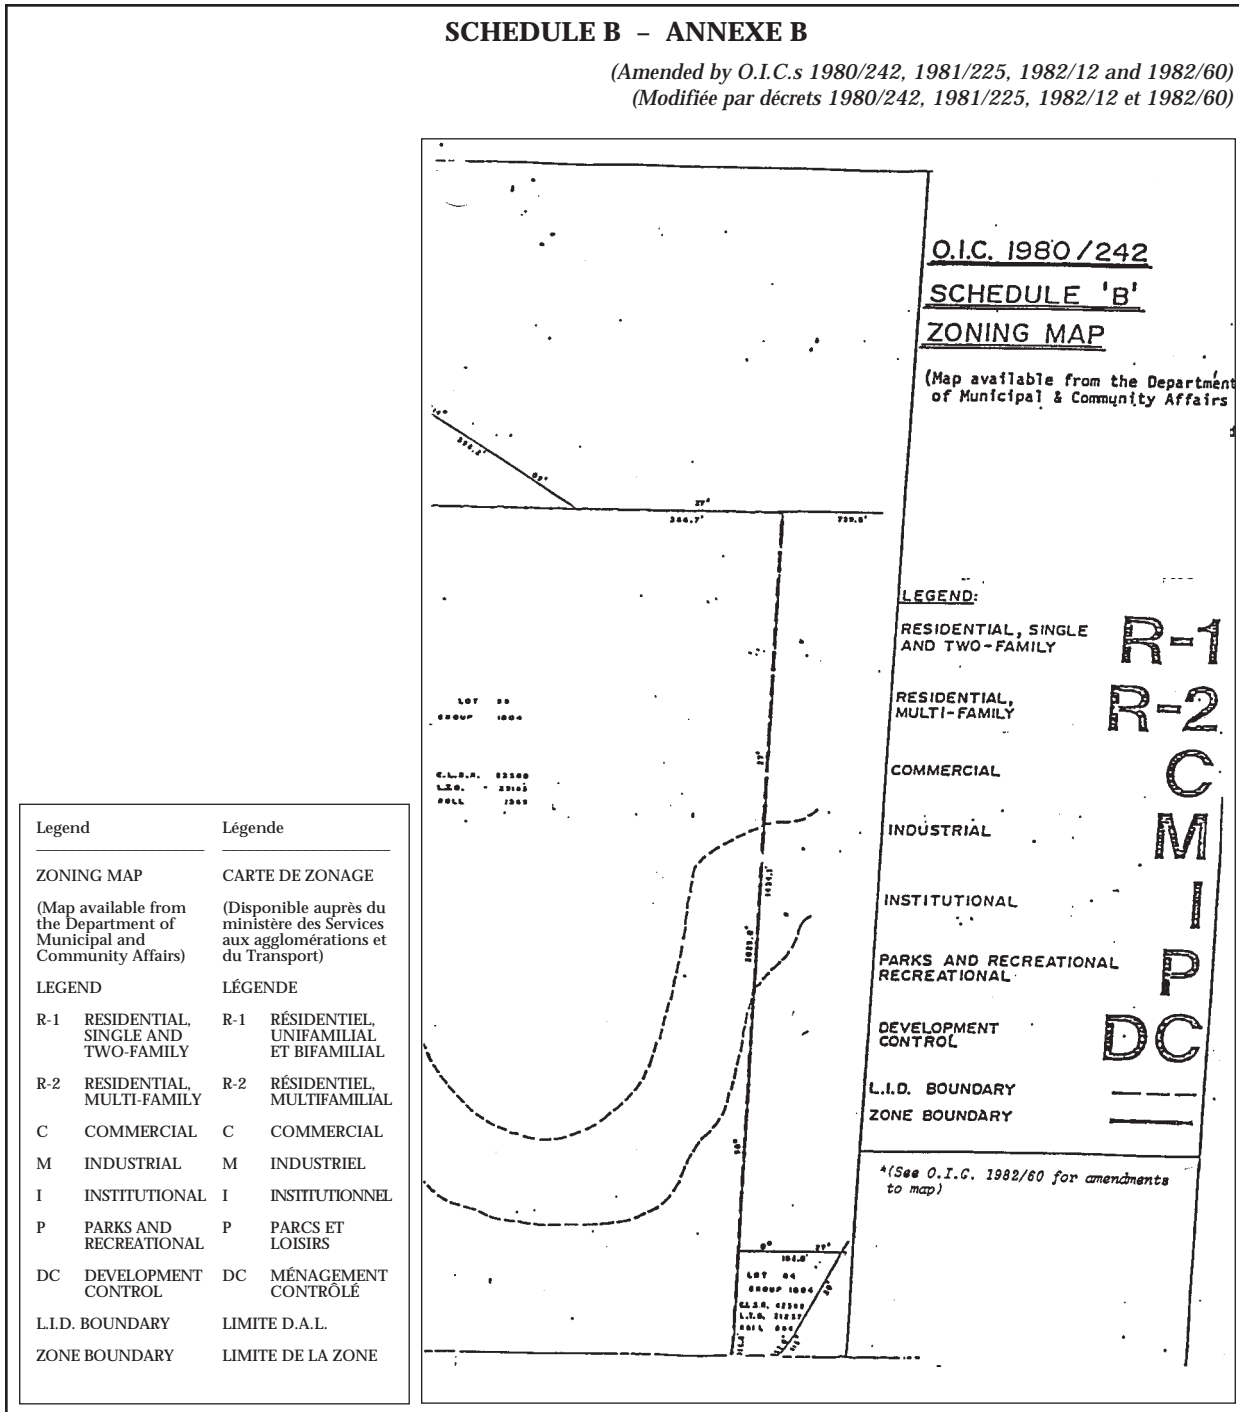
SCHEDULE B – ANNEXE B

(Amended by O.I.C.s 1980/242, 1981/225, 1982/12 and 1982/60)
(Modifiée par décrets 1980/242, 1981/225, 1982/12 et 1982/60)

O.I.C. 1980/242
SCHEDULE 'B'
ZONING MAP

(Map available from the Department of Municipal & Community Affairs

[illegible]

27°
244.7' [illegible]

LOT 88
GROUP 1004

C.L.S.R. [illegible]
L.T.O. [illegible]
ROLL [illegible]

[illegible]

LOT 84
GROUP 1004
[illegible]

LEGEND:

RESIDENTIAL, SINGLE AND TWO-FAMILY R-1

RESIDENTIAL, MULTI-FAMILY R-2

COMMERCIAL C

INDUSTRIAL M

INSTITUTIONAL I

PARKS AND RECREATIONAL RECREATIONAL P

DEVELOPMENT CONTROL DC

L.I.D. BOUNDARY

ZONE BOUNDARY

*(See O.I.C. 1982/60 for amendments to map)

| Legend | Légende |
|---|---|
| ZONING MAP | CARTE DE ZONAGE |
| (Map available from the Department of Municipal and Community Affairs) | (Disponible auprès du ministère des Services aux agglomérations et du Transport) |
| LEGEND | LÉGENDE |
| R-1 RESIDENTIAL, SINGLE AND TWO-FAMILY | R-1 RÉSIDENTIEL, UNIFAMILIAL ET BIFAMILIAL |
| R-2 RESIDENTIAL, MULTI-FAMILY | R-2 RÉSIDENTIEL, MULTIFAMILIAL |
| C COMMERCIAL | C COMMERCIAL |
| M INDUSTRIAL | M INDUSTRIEL |
| I INSTITUTIONAL | I INSTITUTIONNEL |
| P PARKS AND RECREATIONAL | P PARCS ET LOISIRS |
| DC DEVELOPMENT CONTROL | DC MÉNAGEMENT CONTRÔLÉ |
| L.I.D. BOUNDARY | LIMITE D.A.L. |
| ZONE BOUNDARY | LIMITE DE LA ZONE |